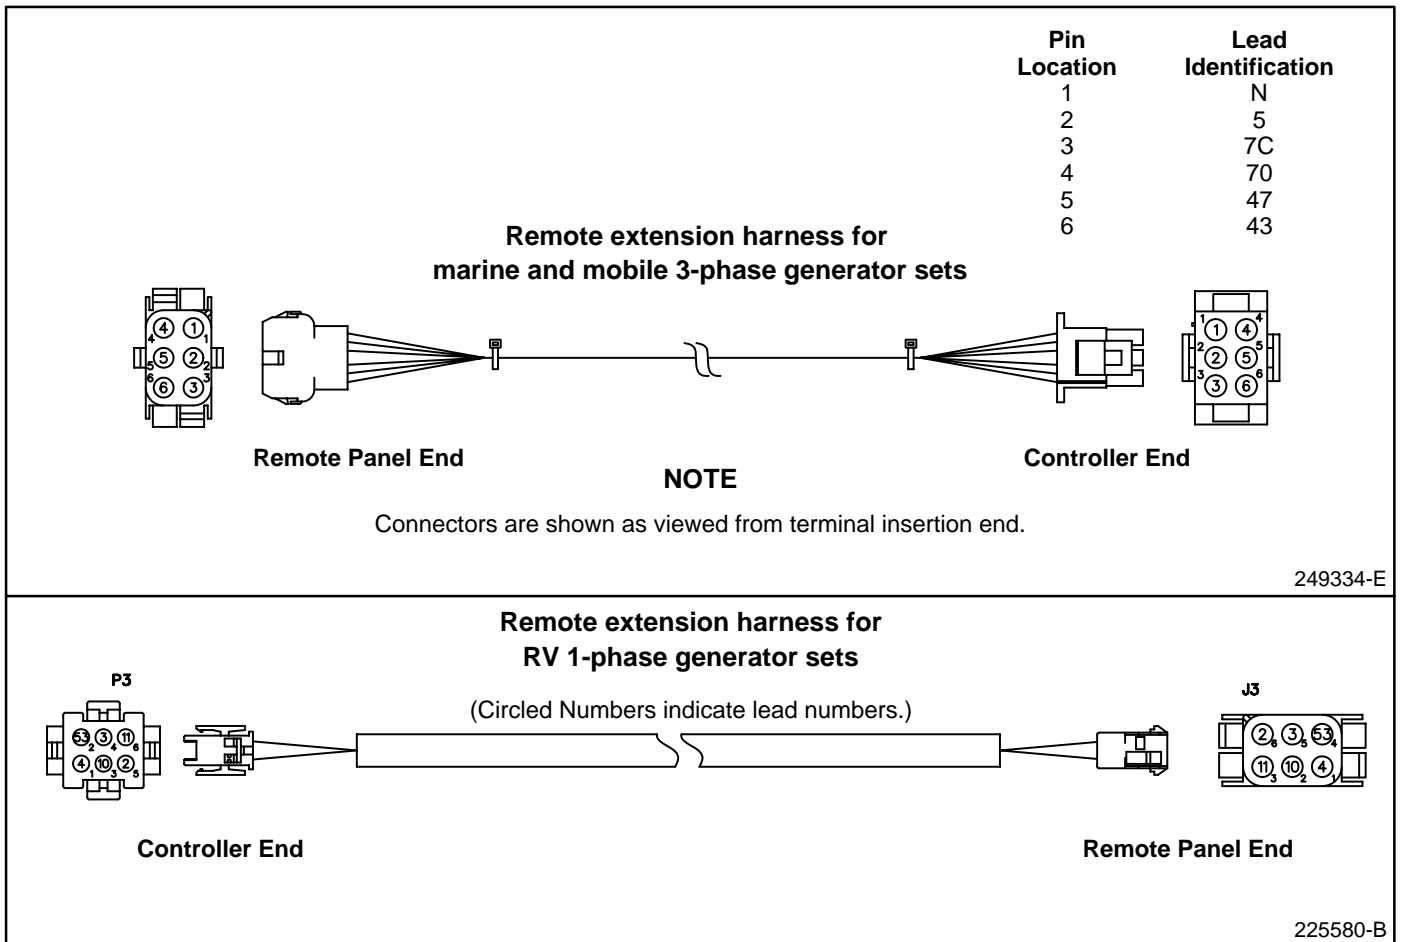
| Pin Location | Lead Identification |
|---|---|
| 1 | N |
| 2 | 5 |
| 3 | 7C |
| 4 | 70 |
| 5 | 47 |
| 6 | 43 |

Remote extension harness for marine and mobile 3-phase generator sets

4 1 4 1 5 2 5 2 6 3 6 3

1 4 1 4 2 5 2 5 3 6 3 6

Remote Panel End

Controller End

NOTE

Connectors are shown as viewed from terminal insertion end.

249334-E

Remote extension harness for RV 1-phase generator sets

P3

(Circled Numbers indicate lead numbers.)

J3

53 2 3 4 11 6 4 1 10 3 2 5

2 6 3 5 53 4 11 3 10 2 4 1

Controller End

Remote Panel End

225580-B